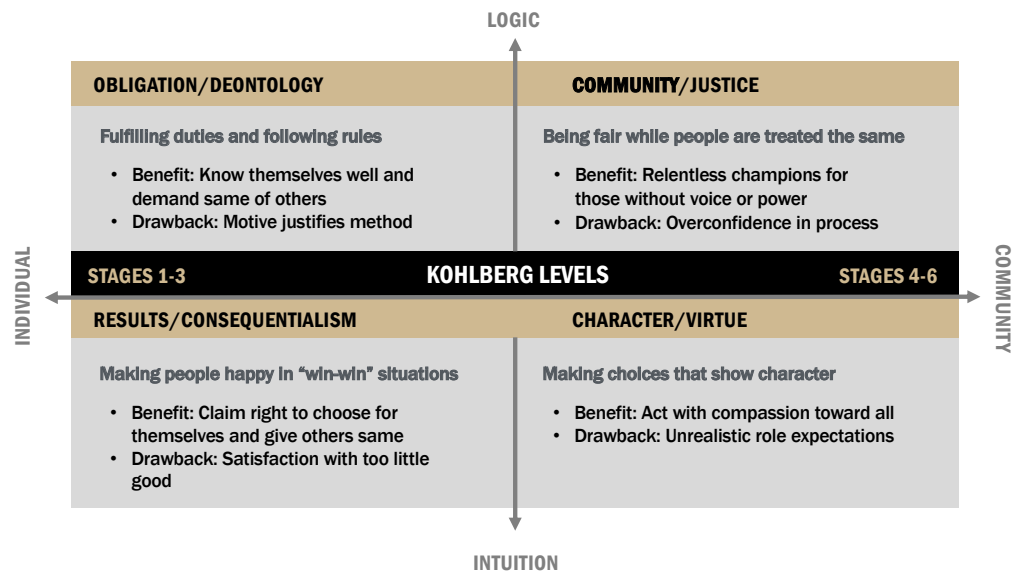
LOGIC

OBLIGATION/DEONTOLOGY

Fulfilling duties and following rules

- Benefit: Know themselves well and demand same of others
- Drawback: Motive justifies method

COMMUNITY/JUSTICE

Being fair while people are treated the same

- Benefit: Relentless champions for those without voice or power
- Drawback: Overconfidence in process

INDIVIDUAL

STAGES 1-3

KOHLBERG LEVELS

STAGES 4-6

COMMUNITY

RESULTS/CONSEQUENTIALISM

Making people happy in "win-win" situations

- Benefit: Claim right to choose for themselves and give others same
- Drawback: Satisfaction with too little good

CHARACTER/VIRTUE

Making choices that show character

- Benefit: Act with compassion toward all
- Drawback: Unrealistic role expectations

INTUITION